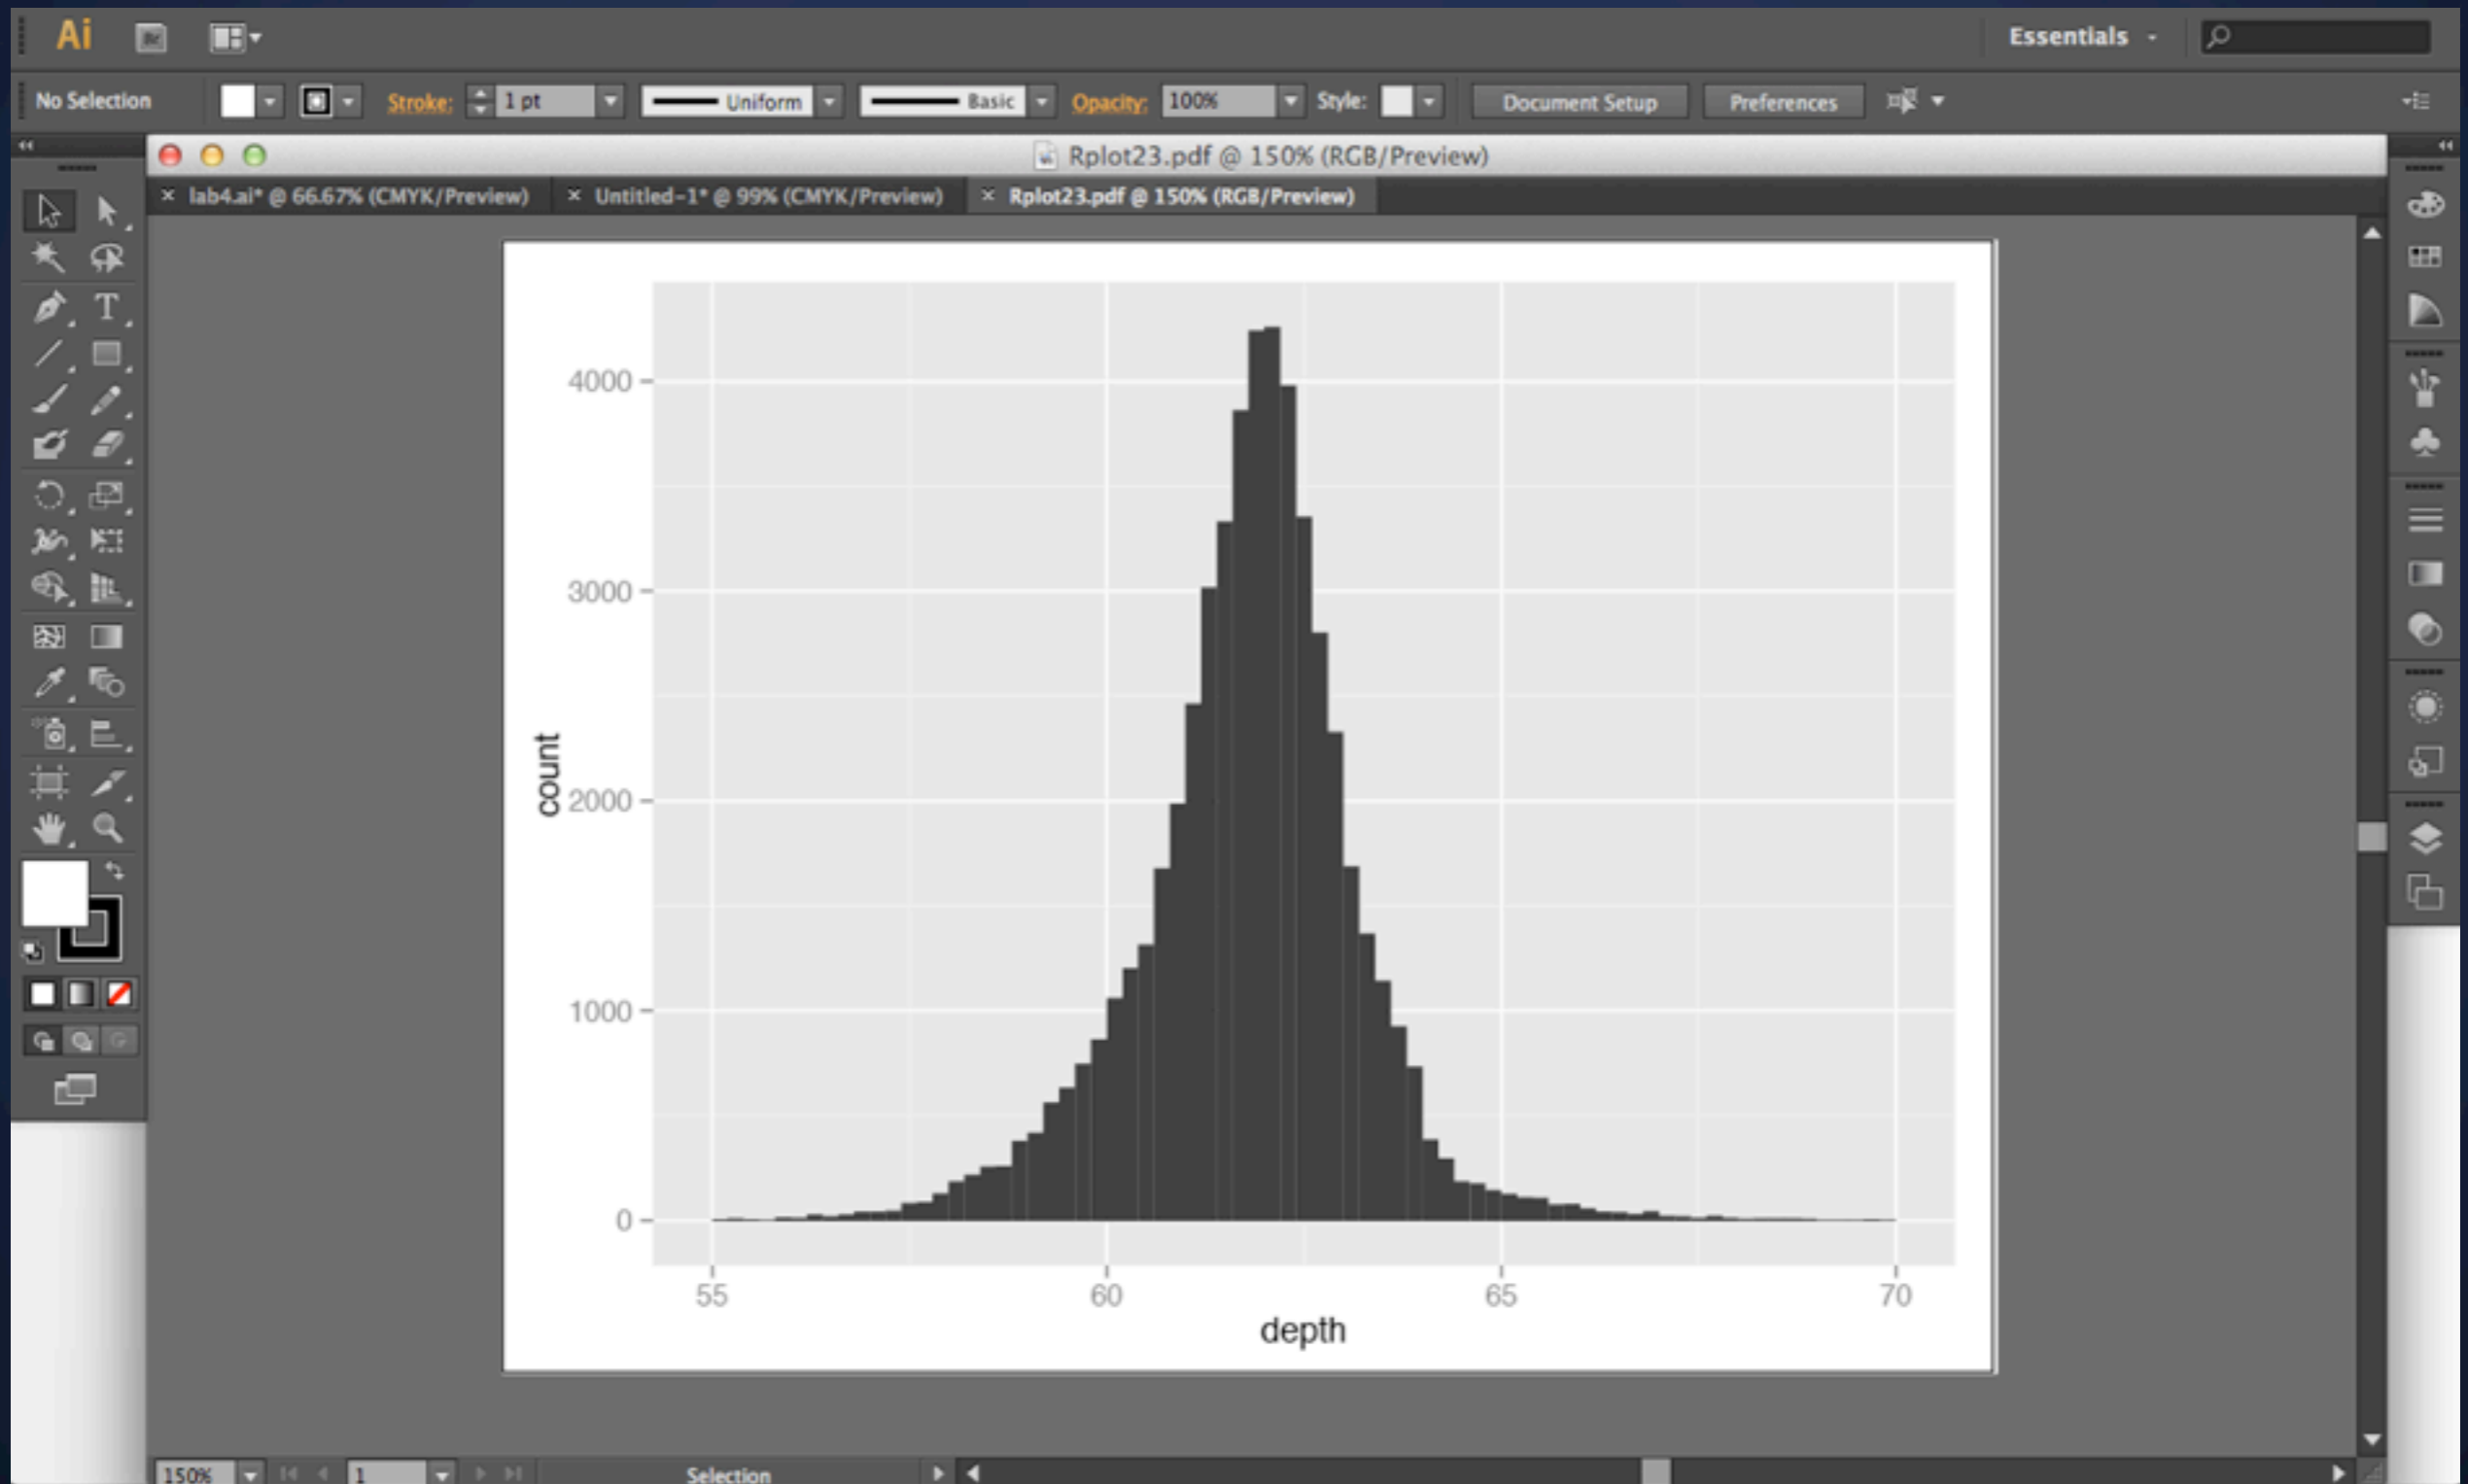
Ai

Essentials

No Selection

Stroke: 1 pt

Uniform

Basic

Opacity: 100%

Style:

Document Setup

Preferences

Rplot23.pdf @ 150% (RGB/Preview)

× lab4.ai* @ 66.67% (CMYK/Preview)

× Untitled-1* @ 99% (CMYK/Preview)

× Rplot23.pdf @ 150% (RGB/Preview)

4000

3000

2000

1000

0

count

55

60

65

70

depth

150%

1

Selection